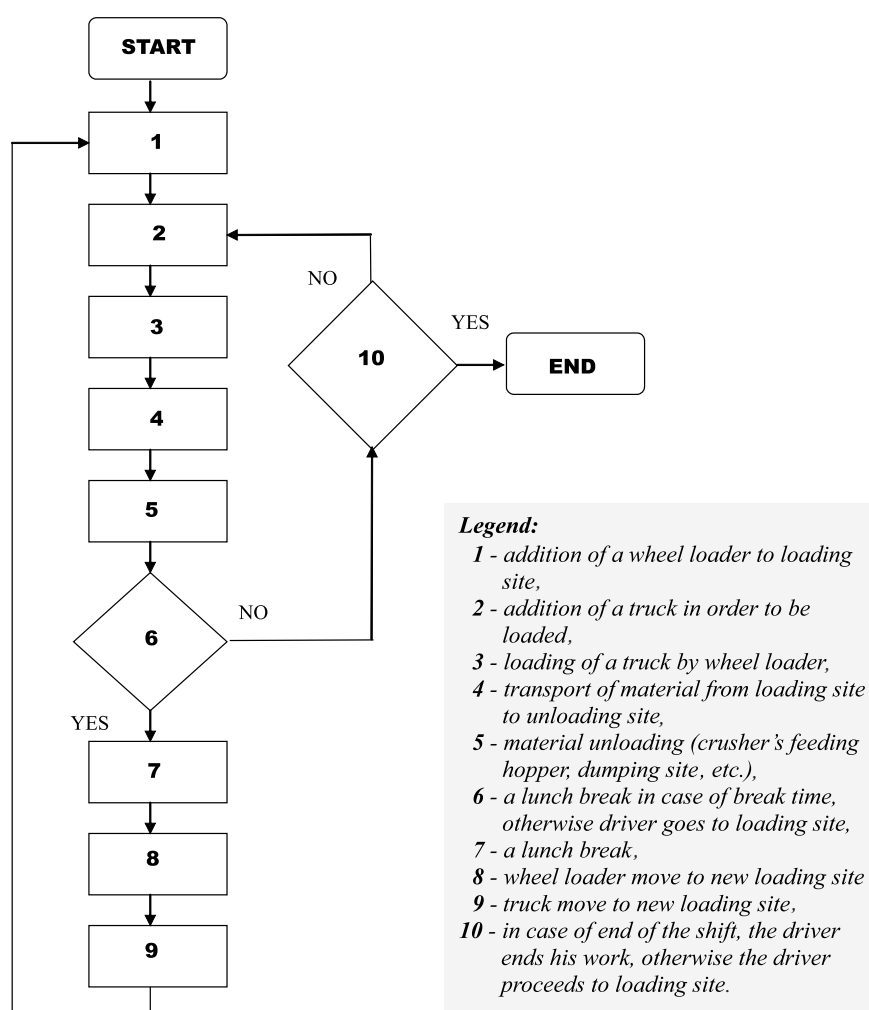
START

1

2

NO

YES

10

END

3

4

5

6

NO

YES

7

8

9

*Legend:*
*1* - *addition of a wheel loader to loading site,*
*2* - *addition of a truck in order to be loaded,*
*3* - *loading of a truck by wheel loader,*
*4* - *transport of material from loading site to unloading site,*
*5* - *material unloading (crusher's feeding hopper, dumping site, etc.),*
*6* - *a lunch break in case of break time, otherwise driver goes to loading site,*
*7* - *a lunch break,*
*8* - *wheel loader move to new loading site*
*9* - *truck move to new loading site,*
*10* - *in case of end of the shift, the driver ends his work, otherwise the driver proceeds to loading site.*